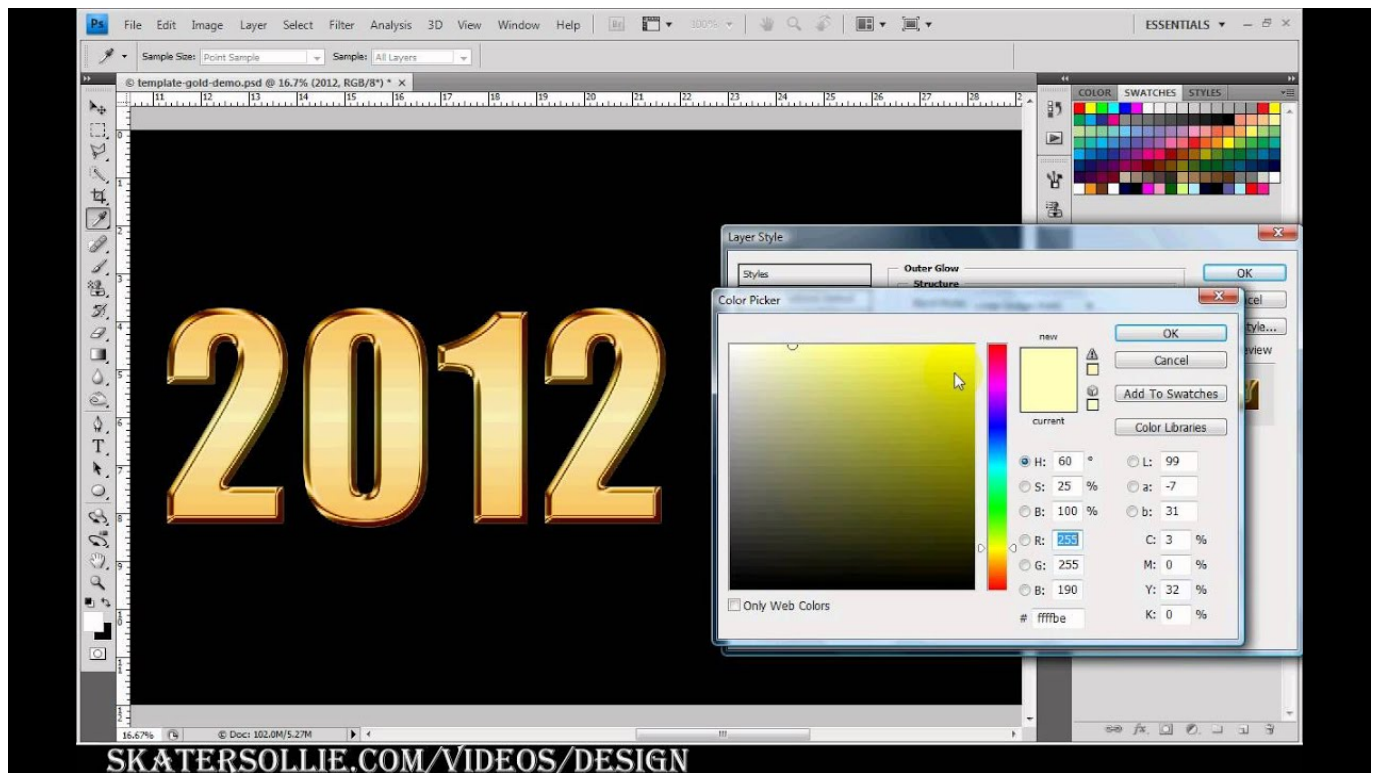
Ps File Edit Image Layer Select Filter Analysis 3D View Window Help 100% ESSENTIALS

Sample Size: Point Sample Sample: All Layers

template-gold-demo.psd @ 16.7% (2012, RGB/8*) * ×

11 12 13 14 15 16 17 18 19 20 21 22 23 24 25 26 27 28

COLOR SWATCHES STYLES

2012

Layer Style

Styles

Outer Glow

Structure

OK

Color Picker

new

current

OK

Cancel

Add To Swatches

Color Libraries

H: 60 °

S: 25 %

B: 100 %

R: 255

G: 255

B: 190

L: 99

a: -7

b: 31

C: 3 %

M: 0 %

Y: 32 %

K: 0 %

# ffffbe

Only Web Colors

16.67% Doc: 102.0M/5.27M

SKATERSOLLIE.COM/VIDEOS/DESIGN